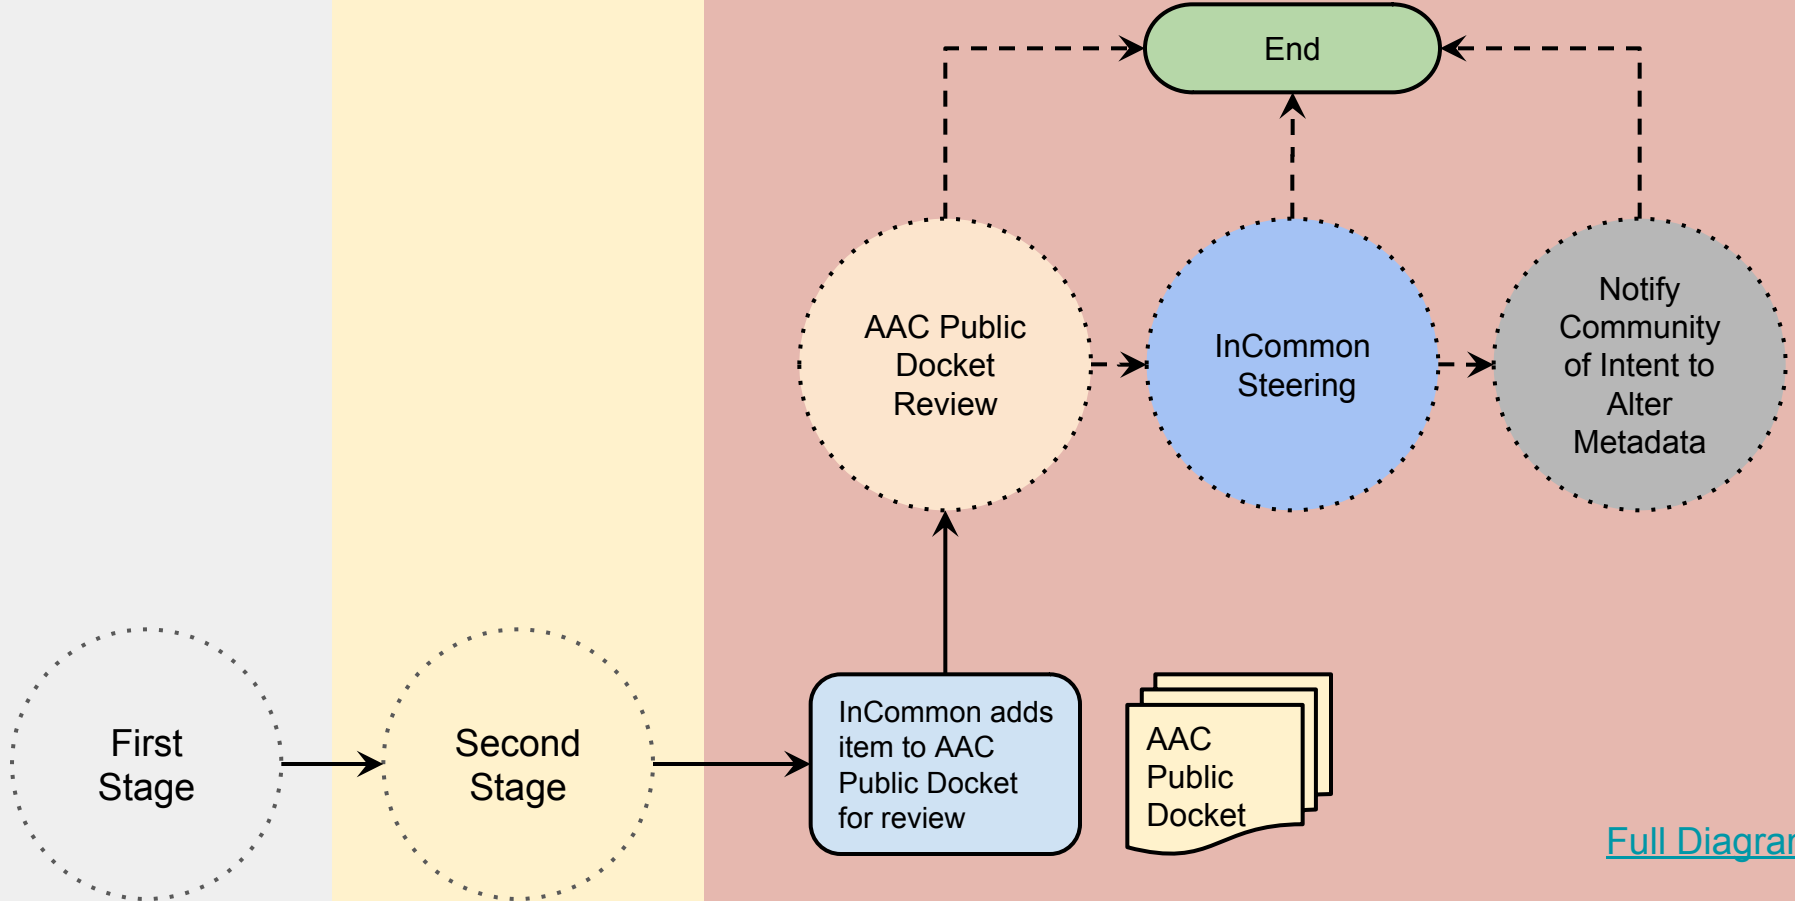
End

AAC Public Docket Review

InCommon Steering

Notify Community of Intent to Alter Metadata

First Stage

Second Stage

InCommon adds item to AAC Public Docket for review

AAC Public Docket

Full Diagra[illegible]